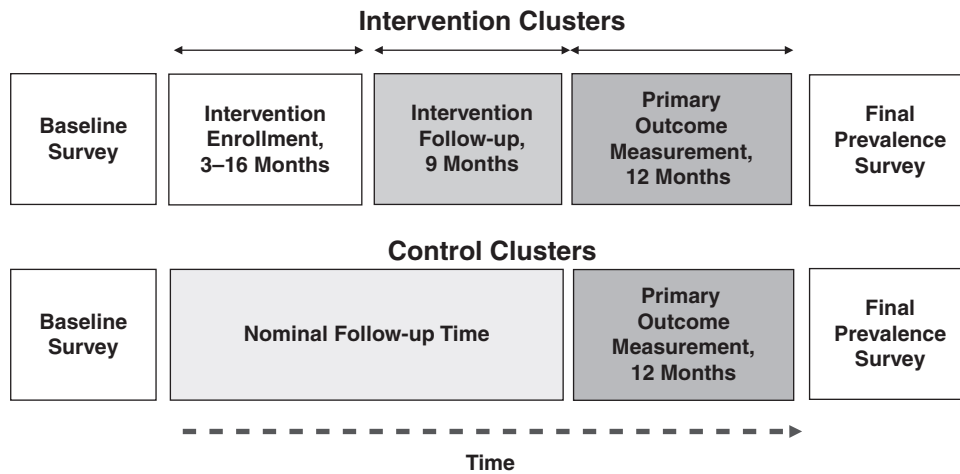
Intervention Clusters

Baseline Survey

Intervention Enrollment, 3–16 Months

Intervention Follow-up, 9 Months

Primary Outcome Measurement, 12 Months

Final Prevalence Survey

Control Clusters

Baseline Survey

Nominal Follow-up Time

Primary Outcome Measurement, 12 Months

Final Prevalence Survey

Time